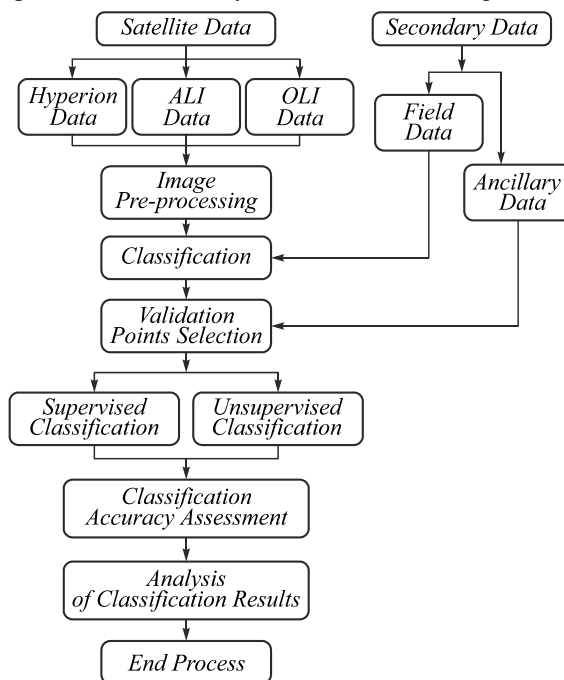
Satellite Data

Secondary Data

Hyperion Data

ALI Data

OLI Data

Field Data

Image Pre-processing

Ancillary Data

Classification

Validation Points Selection

Supervised Classification

Unsupervised Classification

Classification Accuracy Assessment

Analysis of Classification Results

End Process